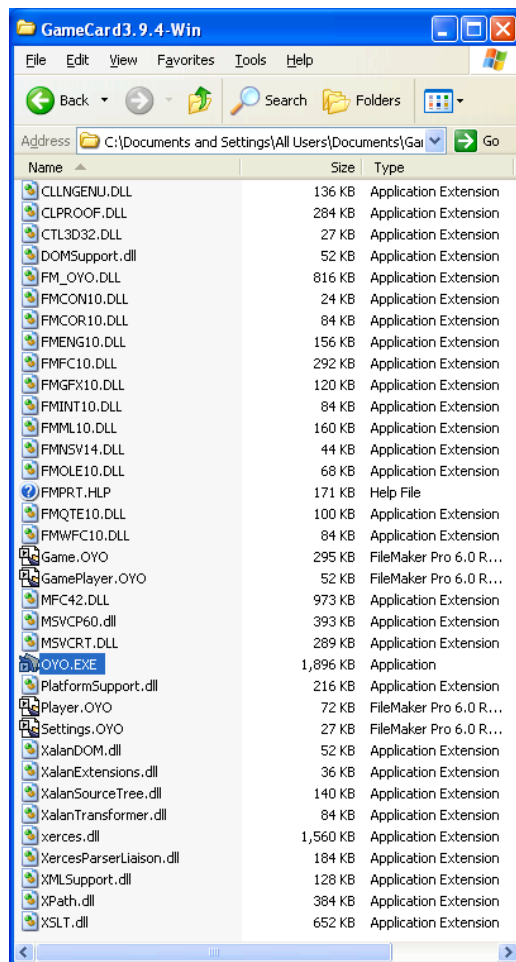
GameCard3.9.4-Win

File Edit View Favorites Tools Help

Back Search Folders

Address C:\Documents and Settings\All Users\Documents\Gar Go

| Name | Size | Type |
|---|---|---|
| CLLNGENU.DLL | 136 KB | Application Extension |
| CLPROOF.DLL | 284 KB | Application Extension |
| CTL3D32.DLL | 27 KB | Application Extension |
| DOMSupport.dll | 52 KB | Application Extension |
| FM_OYO.DLL | 816 KB | Application Extension |
| FMCON10.DLL | 24 KB | Application Extension |
| FMCOR10.DLL | 84 KB | Application Extension |
| FMENG10.DLL | 156 KB | Application Extension |
| FMFC10.DLL | 292 KB | Application Extension |
| FMGFX10.DLL | 120 KB | Application Extension |
| FMINT10.DLL | 84 KB | Application Extension |
| FMML10.DLL | 160 KB | Application Extension |
| FMNSV14.DLL | 44 KB | Application Extension |
| FMOLE10.DLL | 68 KB | Application Extension |
| FMPRT.HLP | 171 KB | Help File |
| FMQTE10.DLL | 100 KB | Application Extension |
| FMWFC10.DLL | 84 KB | Application Extension |
| Game.OYO | 295 KB | FileMaker Pro 6.0 R... |
| GamePlayer.OYO | 52 KB | FileMaker Pro 6.0 R... |
| MFC42.DLL | 973 KB | Application Extension |
| MSVCP60.dll | 393 KB | Application Extension |
| MSVCRT.DLL | 289 KB | Application Extension |
| OYO.EXE | 1,896 KB | Application |
| PlatformSupport.dll | 216 KB | Application Extension |
| Player.OYO | 72 KB | FileMaker Pro 6.0 R... |
| Settings.OYO | 27 KB | FileMaker Pro 6.0 R... |
| XalanDOM.dll | 52 KB | Application Extension |
| XalanExtensions.dll | 36 KB | Application Extension |
| XalanSourceTree.dll | 140 KB | Application Extension |
| XalanTransformer.dll | 84 KB | Application Extension |
| xerces.dll | 1,560 KB | Application Extension |
| XercesParserLiaison.dll | 184 KB | Application Extension |
| XMLSupport.dll | 128 KB | Application Extension |
| XPath.dll | 384 KB | Application Extension |
| XSLT.dll | 652 KB | Application Extension |